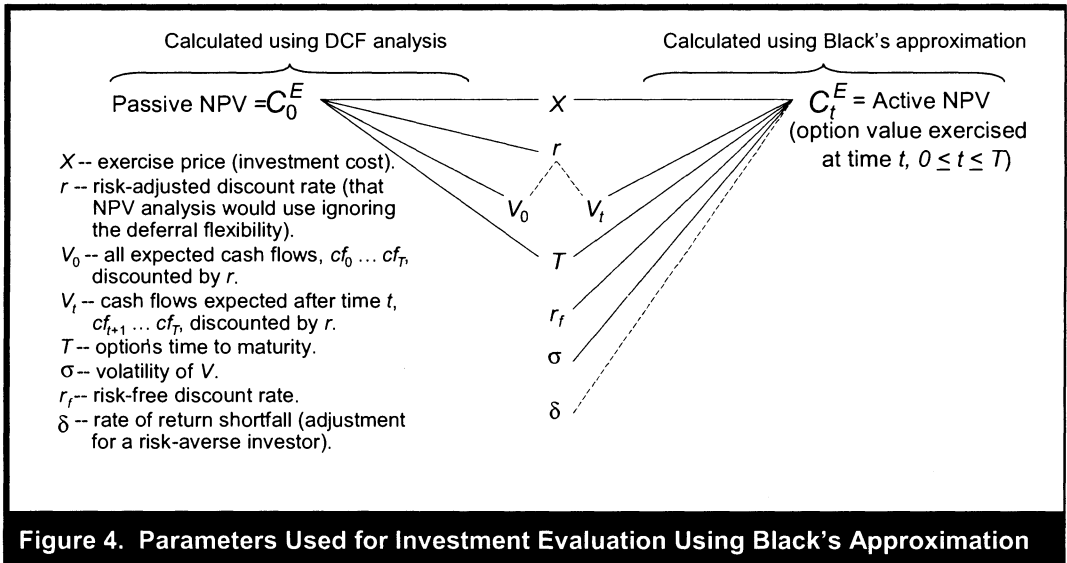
Calculated using DCF analysis

Calculated using Black's approximation

Passive NPV = $C_0^E$

$X$

$C_t^E$ = Active NPV (option value exercised at time $t$, $0 \leq t \leq T$)

$r$

$V_0$

$V_t$

$T$

$r_f$

$\sigma$

$\delta$

$X$ -- exercise price (investment cost).
$r$ -- risk-adjusted discount rate (that NPV analysis would use ignoring the deferral flexibility).
$V_0$ -- all expected cash flows, $cf_0 \ldots cf_T$, discounted by $r$.
$V_t$ -- cash flows expected after time $t$, $cf_{t+1} \ldots cf_T$, discounted by $r$.
$T$ -- option's time to maturity.
$\sigma$ -- volatility of $V$.
$r_f$ -- risk-free discount rate.
$\delta$ -- rate of return shortfall (adjustment for a risk-averse investor).

Figure 4. Parameters Used for Investment Evaluation Using Black's Approximation